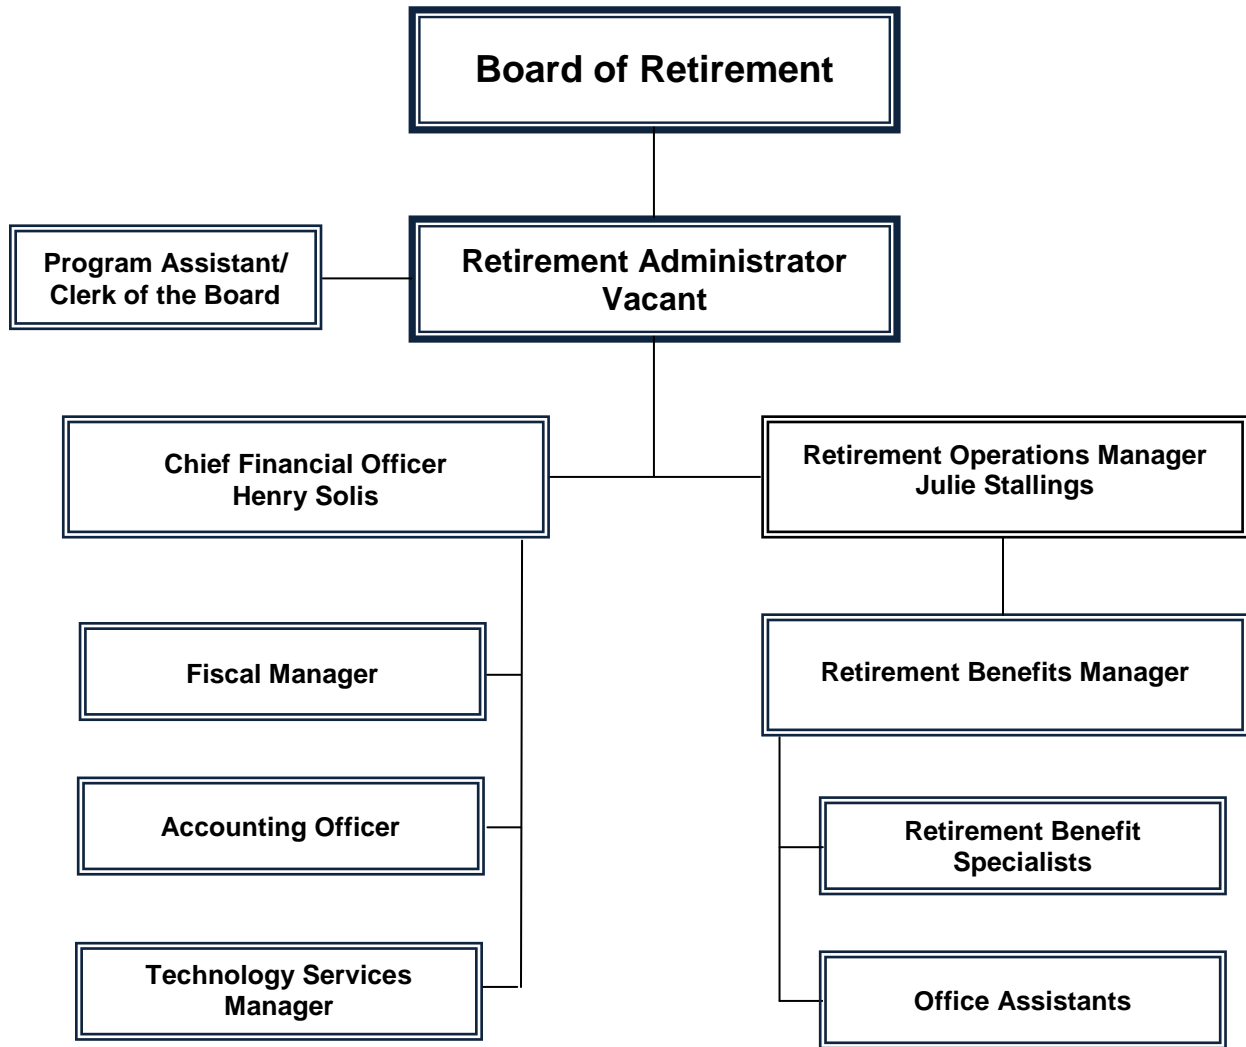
Board of Retirement

Program Assistant/
Clerk of the Board

Retirement Administrator
Vacant

Chief Financial Officer
Henry Solis

Retirement Operations Manager
Julie Stallings

Fiscal Manager

Accounting Officer

Technology Services
Manager

Retirement Benefits Manager

Retirement Benefit
Specialists

Office Assistants